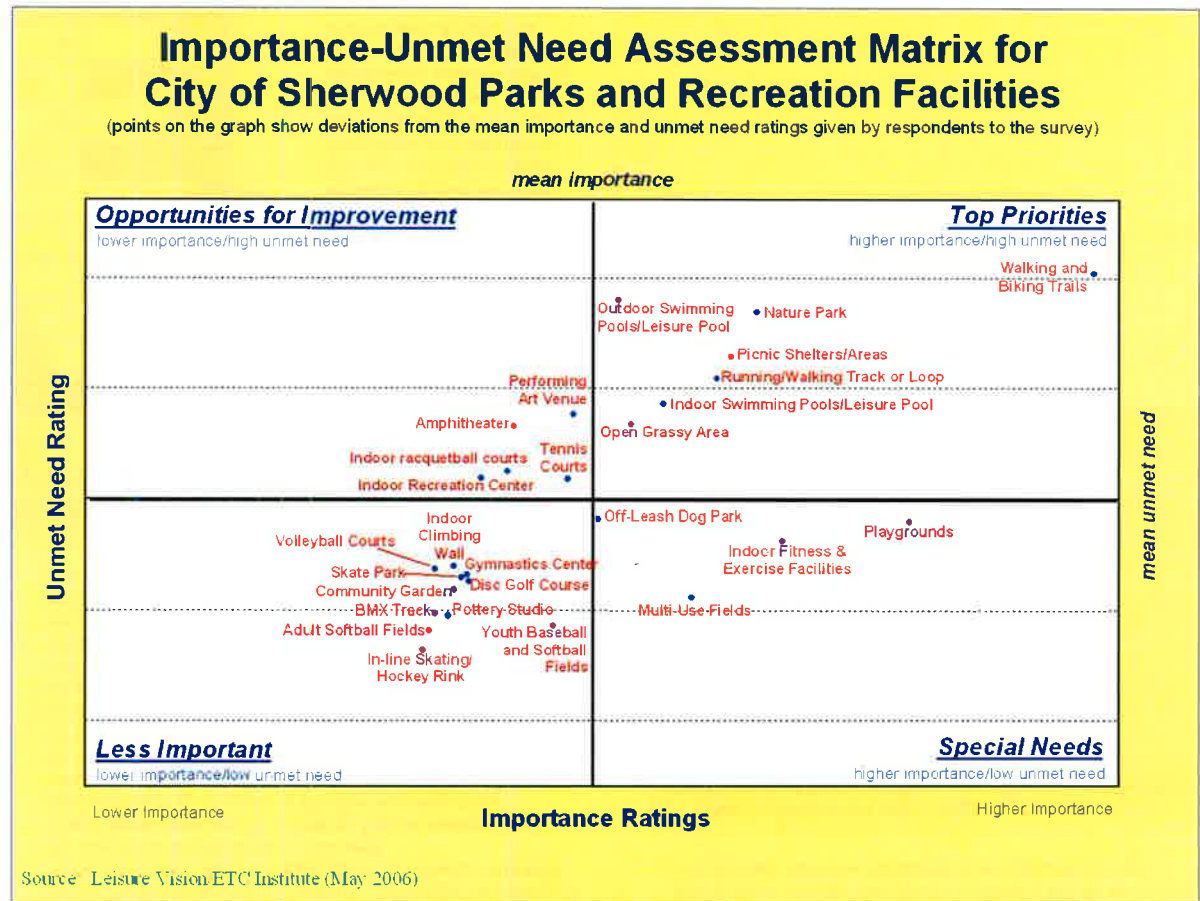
Importance-Unmet Need Assessment Matrix for City of Sherwood Parks and Recreation Facilities
(points on the graph show deviations from the mean importance and unmet need ratings given by respondents to the survey)

mean importance

Opportunities for Improvement
lower importance/high unmet need

Top Priorities
higher importance/high unmet need

Walking and Biking Trails

Outdoor Swimming Pools/Leisure Pool

Nature Park

Picnic Shelters/Areas

Running/Walking Track or Loop

Performing Art Venue

Indoor Swimming Pools/Leisure Pool

Amphitheater

Open Grassy Area

Tennis Courts

Indoor racquetball courts

Indoor Recreation Center

Indoor Climbing Wall

Off-Leash Dog Park

Playgrounds

Volleyball Courts

Gymnastics Center

Indoor Fitness & Exercise Facilities

Skate Park

Disc Golf Course

Community Garden

BMX Track

Pottery Studio

Multi-Use Fields

Adult Softball Fields

Youth Baseball and Softball Fields

In-line Skating/ Hockey Rink

Unmet Need Rating

mean unmet need

Less Important
lower importance/low unmet need

Special Needs
higher importance/low unmet need

Lower Importance

Importance Ratings

Higher Importance

Source: Leisure Vision/ETC Institute (May 2006)